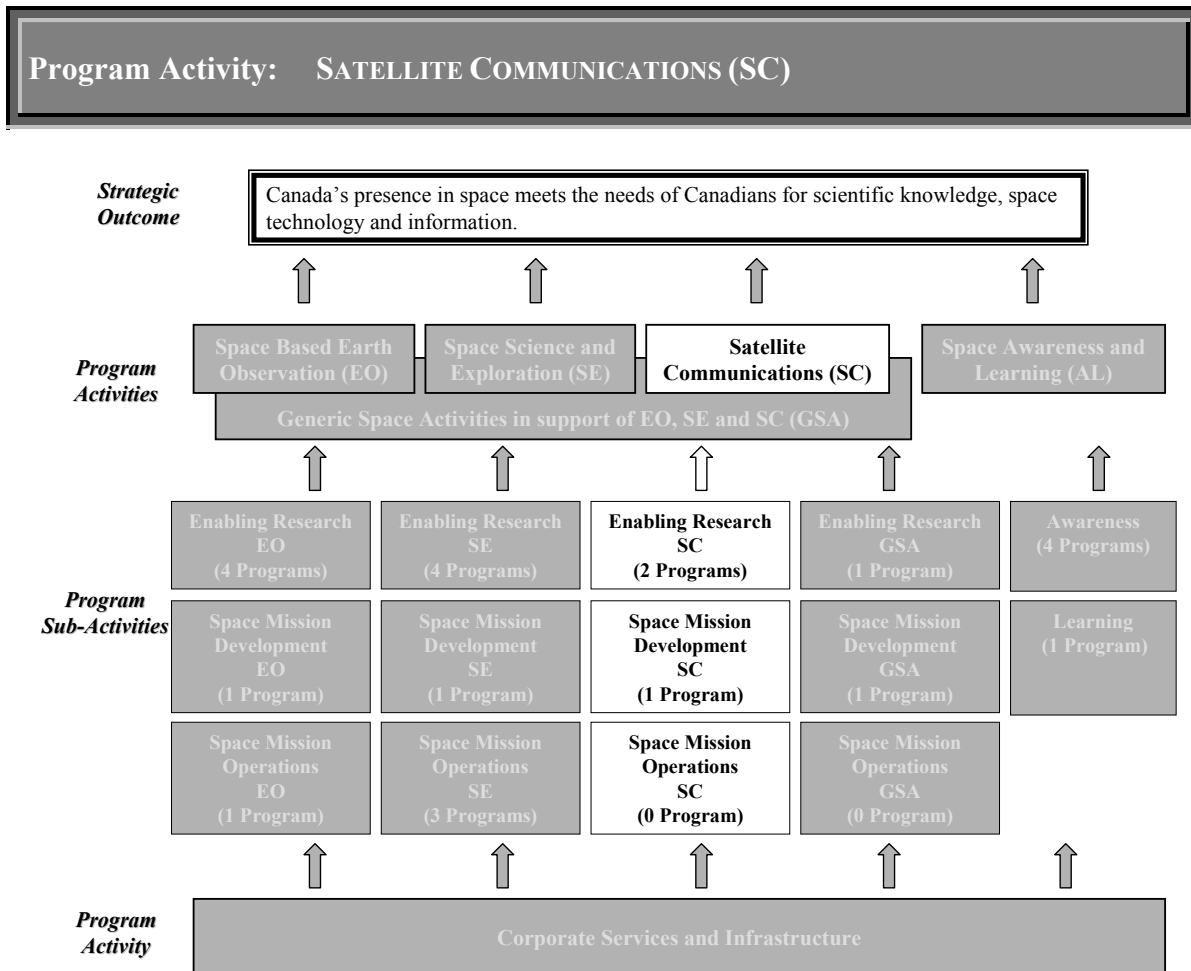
Program Activity: SATELLITE COMMUNICATIONS (SC)

Strategic Outcome

Canada's presence in space meets the needs of Canadians for scientific knowledge, space technology and information.

Program Activities

Space Based Earth Observation (EO)

Space Science and Exploration (SE)

Satellite Communications (SC)

Space Awareness and Learning (AL)

Generic Space Activities in support of EO, SE and SC (GSA)

Program Sub-Activities

Enabling Research EO (4 Programs)

Enabling Research SE (4 Programs)

Enabling Research SC (2 Programs)

Enabling Research GSA (1 Program)

Awareness (4 Programs)

Space Mission Development EO (1 Program)

Space Mission Development SE (1 Program)

Space Mission Development SC (1 Program)

Space Mission Development GSA (1 Program)

Learning (1 Program)

Space Mission Operations EO (1 Program)

Space Mission Operations SE (3 Programs)

Space Mission Operations SC (0 Program)

Space Mission Operations GSA (0 Program)

Program Activity

Corporate Services and Infrastructure